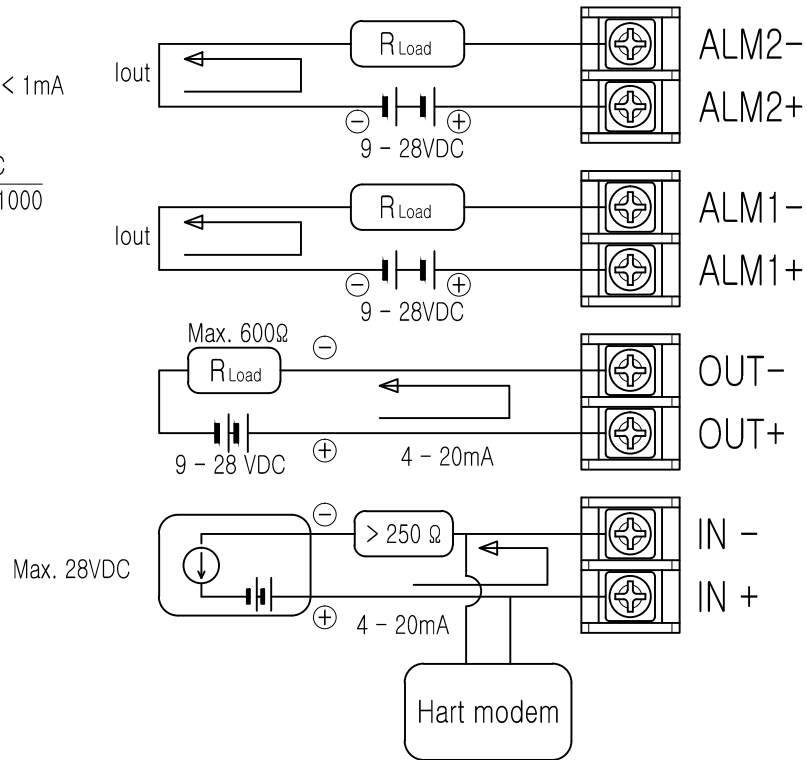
< 1mA

C
1000

Iout

$R_{Load}$

ALM2−

ALM2+

⊖ ⊕
9 − 28VDC

Iout

$R_{Load}$

ALM1−

ALM1+

⊖ ⊕
9 − 28VDC

Max. 600Ω

$R_{Load}$

⊖

OUT−

OUT+

9 − 28 VDC

⊕

4 − 20mA

⊖

> 250 Ω

IN −

Max. 28VDC

IN +

⊕

4 − 20mA

Hart modem